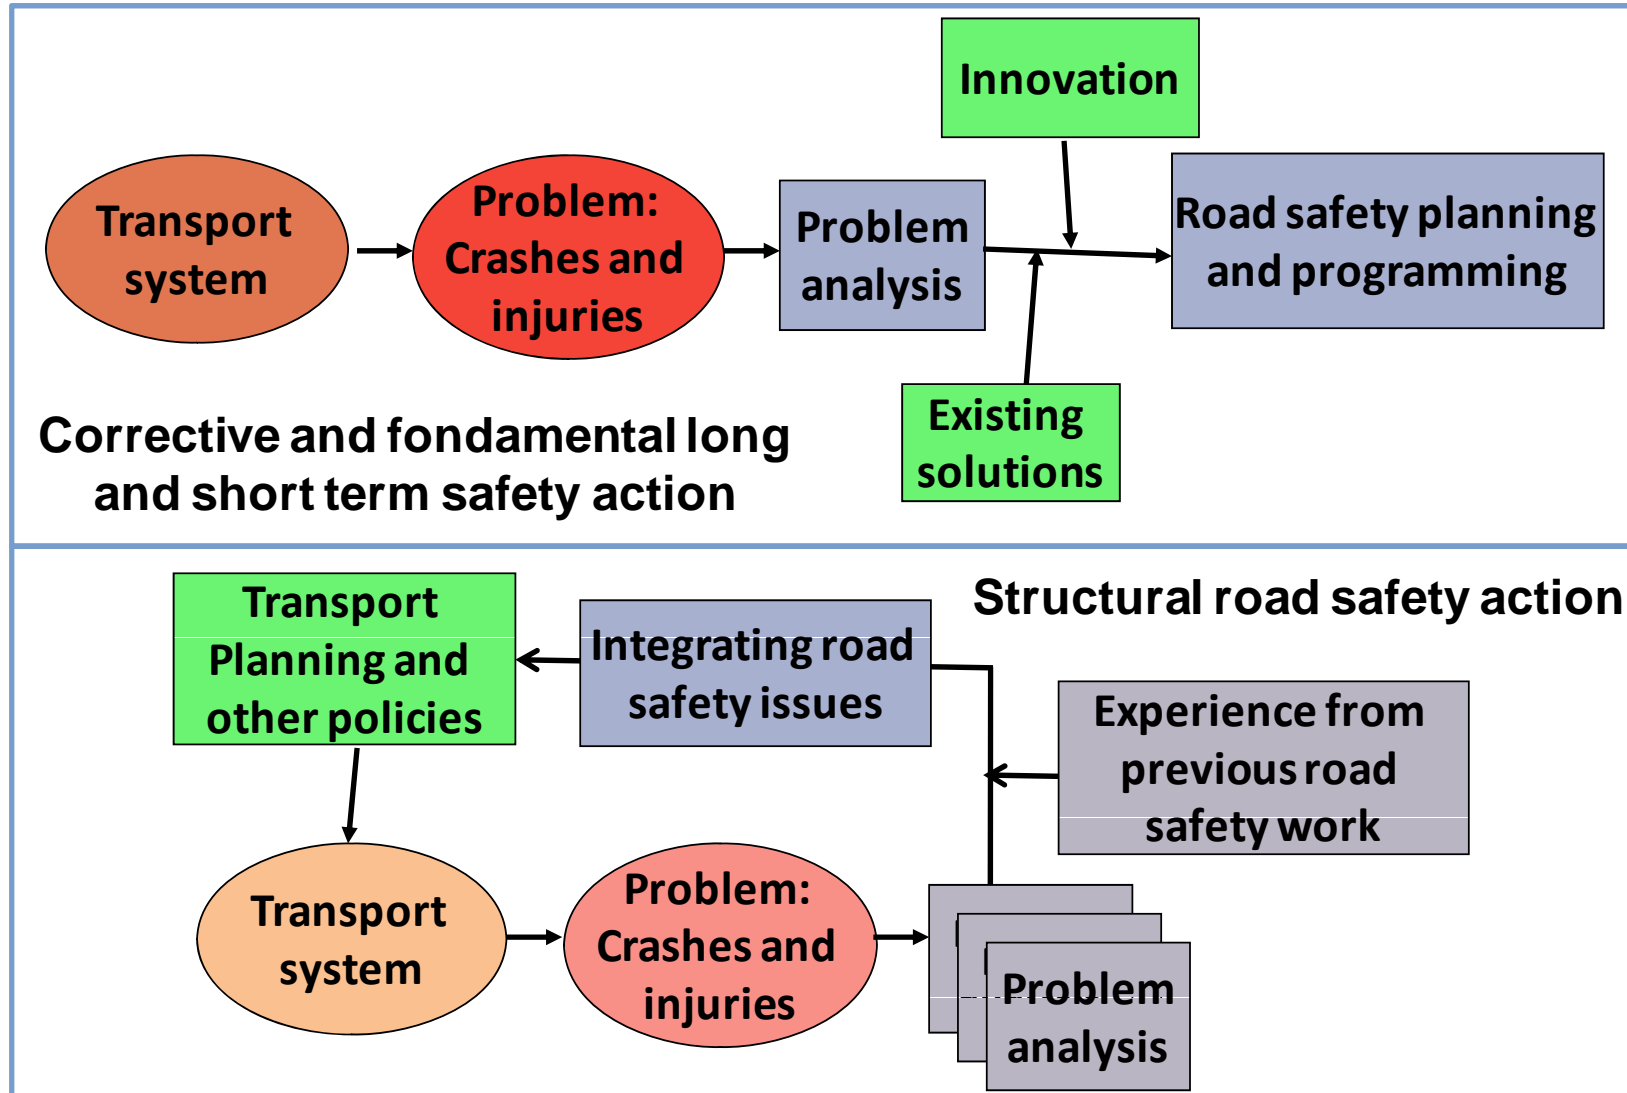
Innovation

Transport system

Problem: Crashes and injuries

Problem analysis

Road safety planning and programming

Existing solutions

Corrective and fondamental long and short term safety action

Structural road safety action

Transport Planning and other policies

Integrating road safety issues

Experience from previous road safety work

Transport system

Problem: Crashes and injuries

Problem analysis